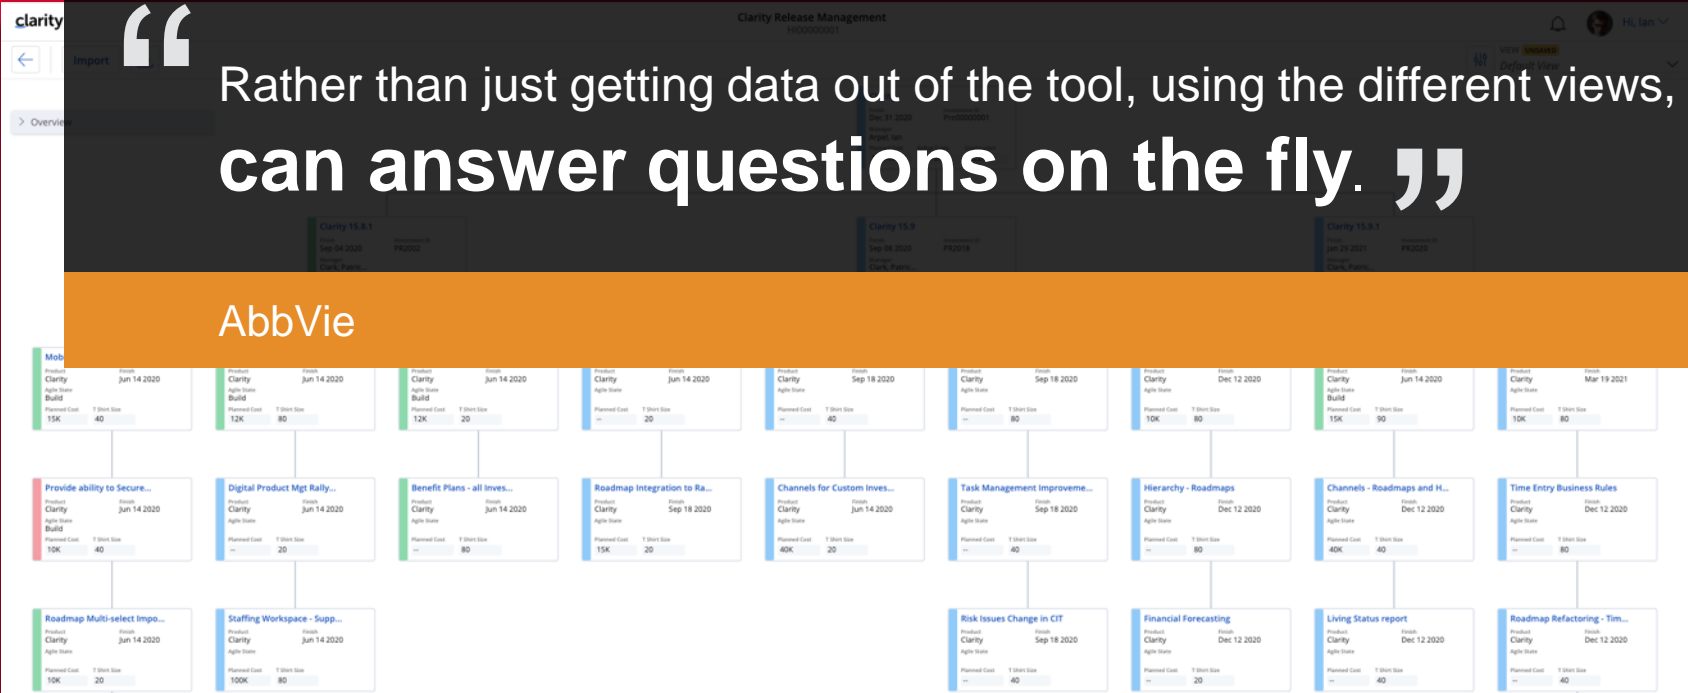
clarity

Clarity Release Management

Import

Overview

“Rather than just getting data out of the tool, using the different views, can answer questions on the fly.”

AbbVie

Provide ability to Secure...

Digital Product Mgt Rally...

Benefit Plans - all Inves...

Roadmap Integration to Ra...

Channels for Custom Inves...

Task Management Improveme...

Hierarchy - Roadmaps

Channels - Roadmaps and H...

Time Entry Business Rules

Roadmap Multi-select Impo...

Staffing Workspace - Supp...

Risk Issues Change in CIT

Financial Forecasting

Living Status report

Roadmap Refactoring - Tim...